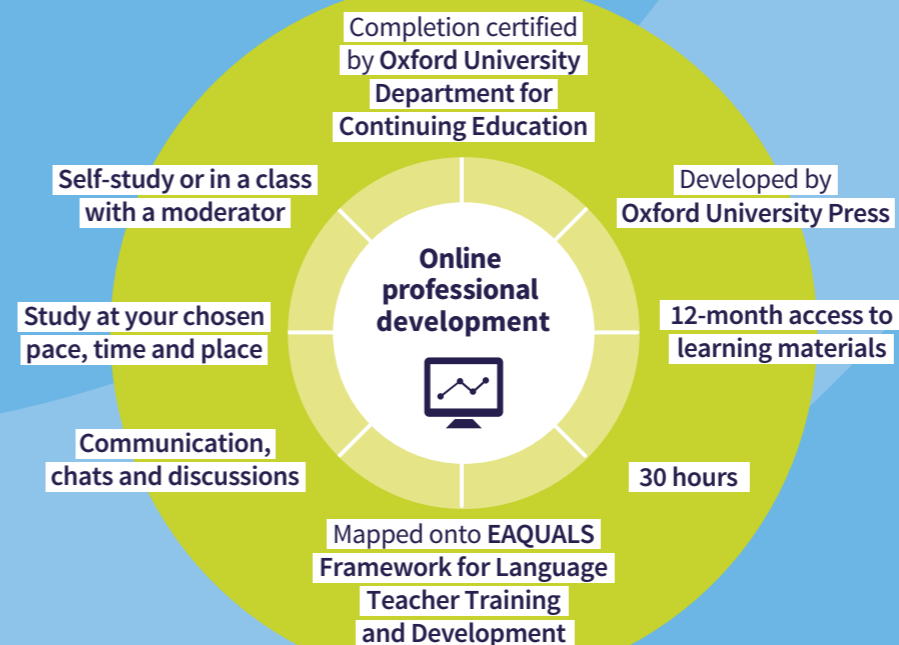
Completion certified by Oxford University Department for Continuing Education

Self-study or in a class with a moderator

Developed by Oxford University Press

Online professional development

Study at your chosen pace, time and place

12-month access to learning materials

Communication, chats and discussions

30 hours

Mapped onto EAQUALS Framework for Language Teacher Training and Development